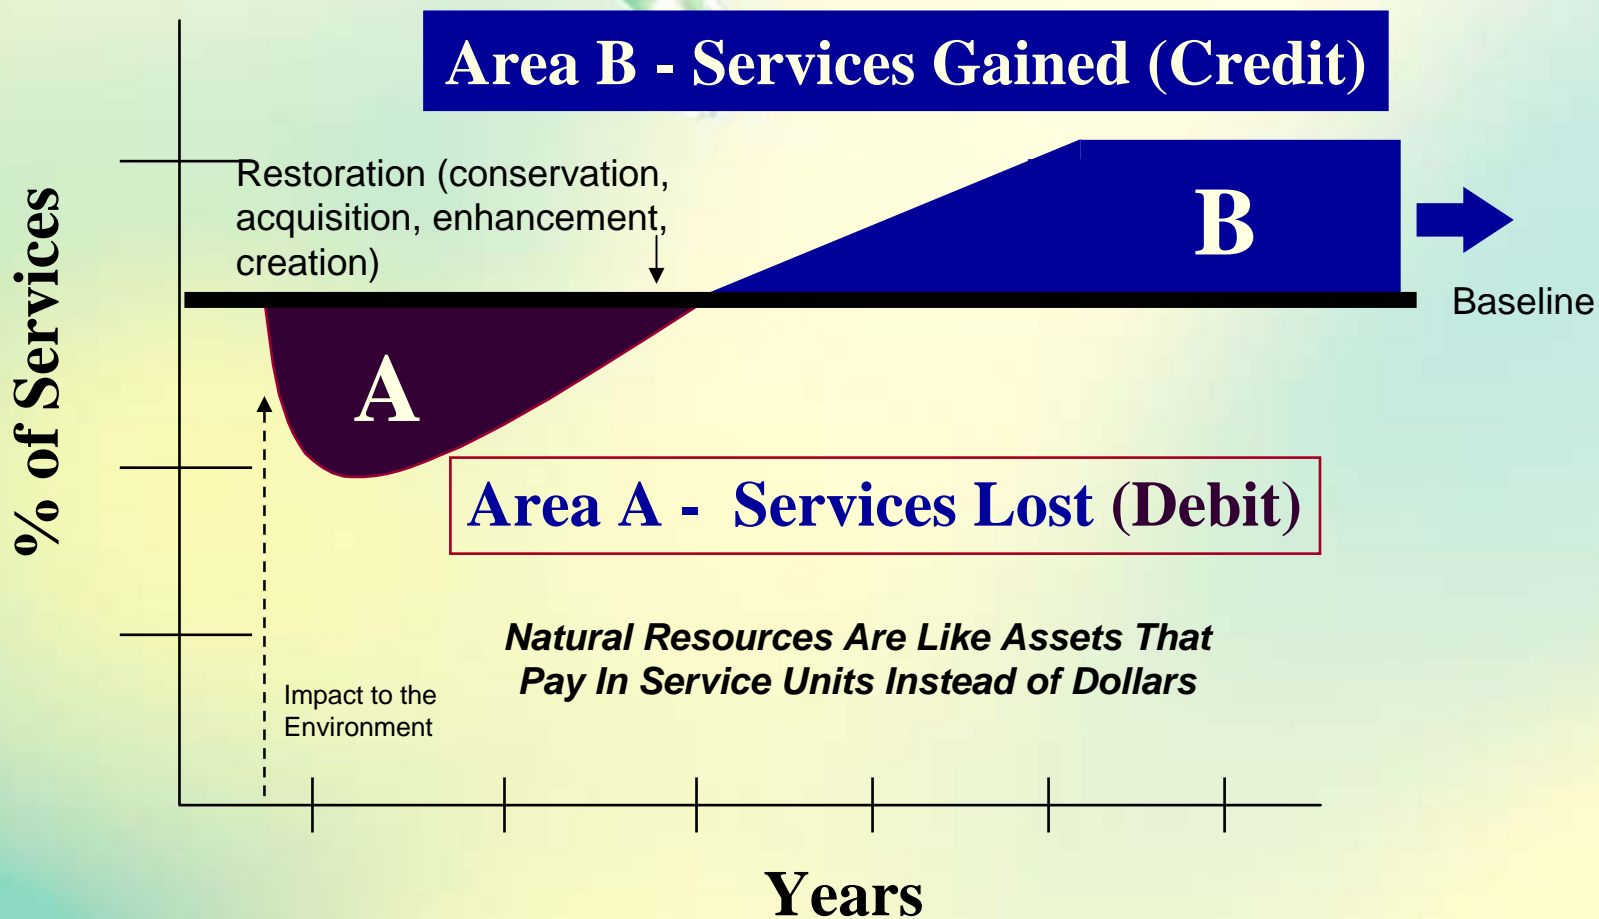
Area B - Services Gained (Credit)

Restoration (conservation, acquisition, enhancement, creation)

B

Baseline

% of Services

A

Area A - Services Lost (Debit)

Natural Resources Are Like Assets That Pay In Service Units Instead of Dollars

Impact to the Environment

Years